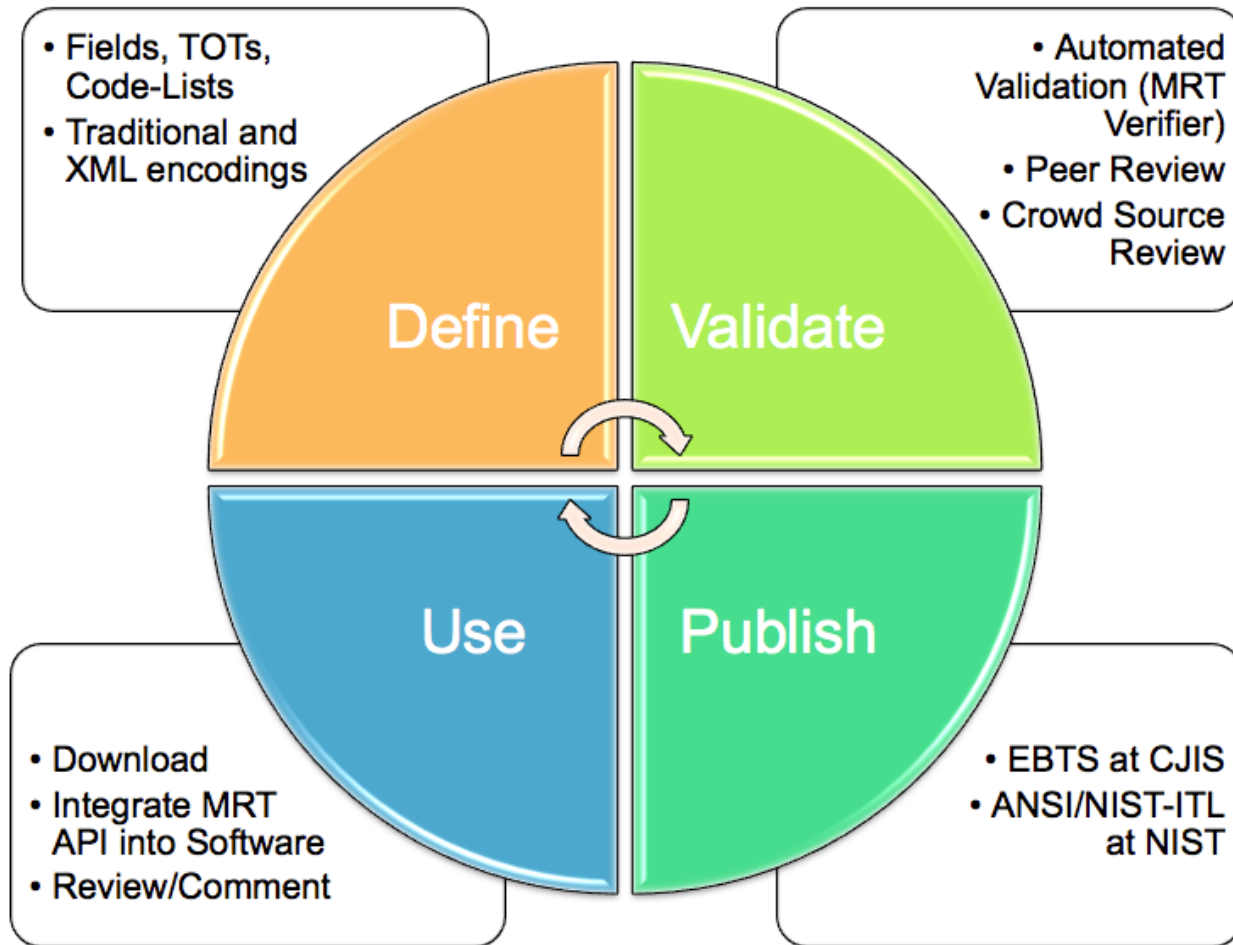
• Fields, TOTs, Code-Lists
• Traditional and XML encodings

• Automated Validation (MRT Verifier)
• Peer Review
• Crowd Source Review

Define

Validate

Use

Publish

• Download
• Integrate MRT API into Software
• Review/Comment

• EBTS at CJIS
• ANSI/NIST-ITL at NIST